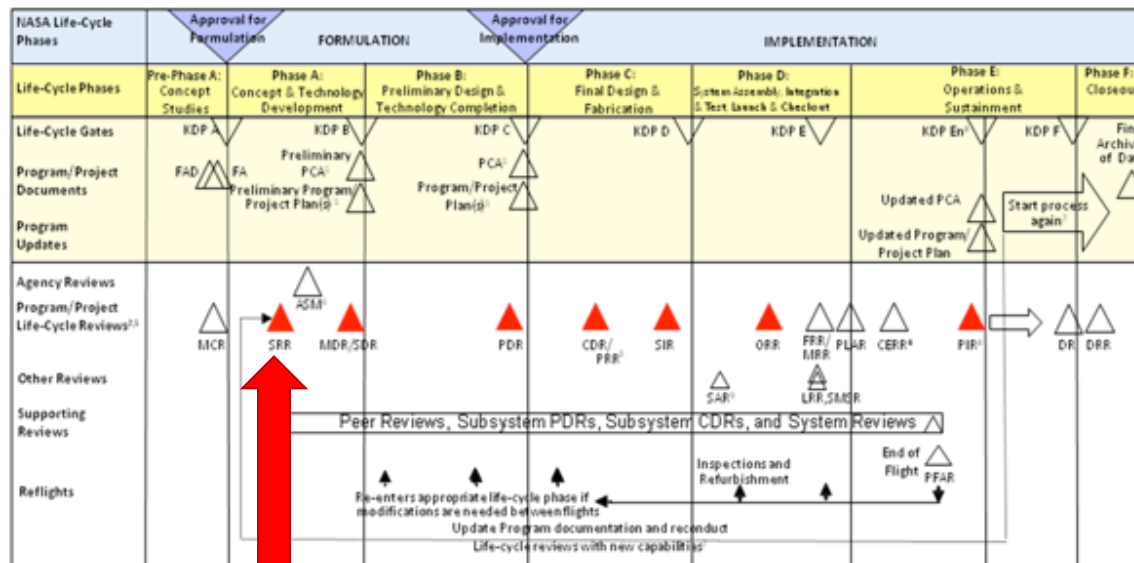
| NASA Life-Cycle Phases | Approval for Formulation | FORMULATION | Approval for Implementation | IMPLEMENTATION | | | | |
|---|---|---|---|---|---|---|---|---|
| Life-Cycle Phases | Pre-Phase A: Concept Studies | Phase A: Concept & Technology Development | Phase B: Preliminary Design & Technology Completion | Phase C: Final Design & Fabrication | Phase D: System Assembly, Integration & Test, Launch & Checkout | Phase E: Operations & Sustainment | Phase F: Closeout |

Life-Cycle Gates

KDP A

KDP B

KDP C

KDP D

KDP E

KDP En

KDP F

Fin Archiv of Da

Program/Project Documents

FAD

FA

Preliminary PCA

Preliminary Program/ Project Plan(s)

PCA

Program/Project Plan(s)

Program Updates

Updated PCA

Updated Program/ Project Plan

Start process again

Agency Reviews

ASM

Program/Project Life-Cycle Reviews

MCR

SRR

MDR/SDR

PDR

CDR/ PRR

SIR

ORR

FRR/ MRR

PLAR

CERR

PIR

DR

DRR

Other Reviews

SAR

LRR,SMSR

Supporting Reviews

Peer Reviews, Subsystem PDRs, Subsystem CDRs, and System Reviews

Reflights

End of Flight

PFAR

Inspections and Refurbishment

Re-enters appropriate life-cycle phase if modifications are needed between flights

Update Program documentation and reconduct Life-cycle reviews with new capabilities